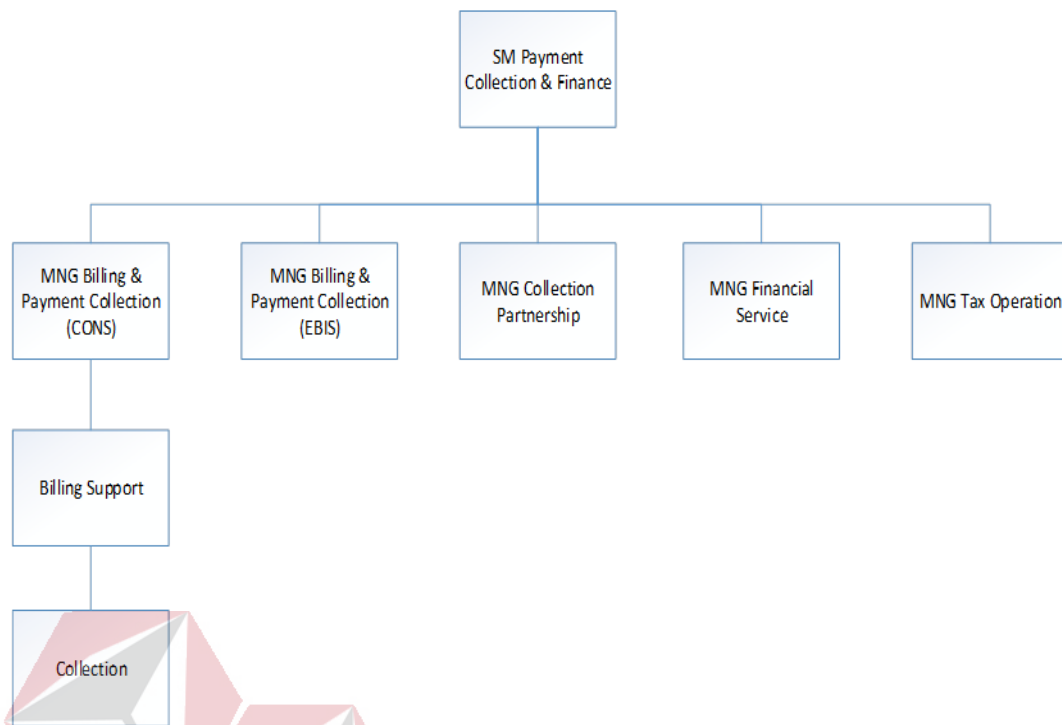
SM Payment Collection & Finance

MNG Billing & Payment Collection (CONS)

MNG Billing & Payment Collection (EBIS)

MNG Collection Partnership

MNG Financial Service

MNG Tax Operation

Billing Support

Collection